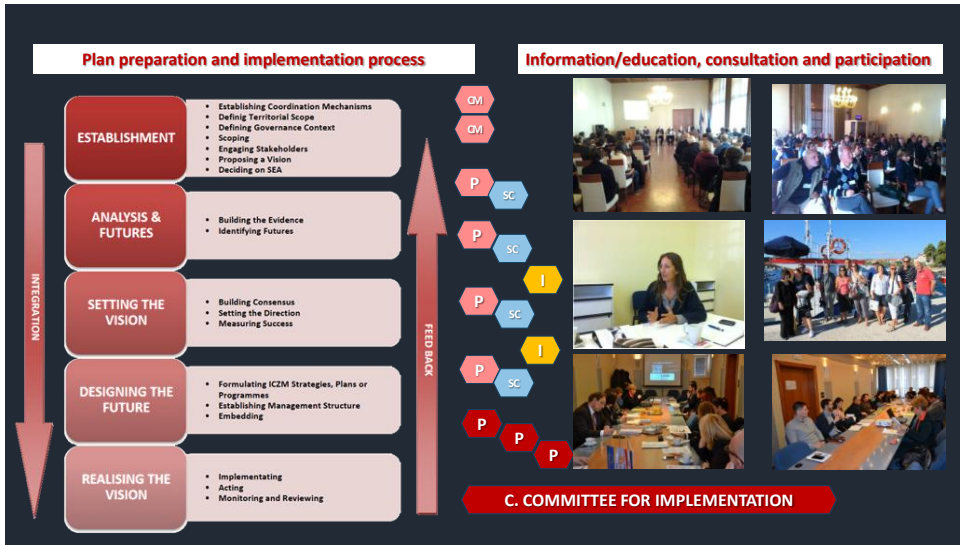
Plan preparation and implementation process

Information/education, consultation and participation

ESTABLISHMENT

- Establishing Coordination Mechanisms
- Defing Territorial Scope
- Defining Governance Context
- Scoping
- Engaging Stakeholders
- Proposing a Vision
- Deciding on SEA

ANALYSIS & FUTURES

- Building the Evidence
- Identifying Futures

SETTING THE VISION

- Building Consensus
- Setting the Direction
- Measuring Success

DESIGNING THE FUTURE

- Formulating ICZM Strategies, Plans or Programmes
- Establishing Management Structure
- Embedding

REALISING THE VISION

- Implementating
- Acting
- Monitoring and Reviewing

INTEGRATION

FEED BACK

CM
CM
P
SC
P
SC
I
P
SC
I
P
SC
P
P
P

C. COMMITTEE FOR IMPLEMENTATION